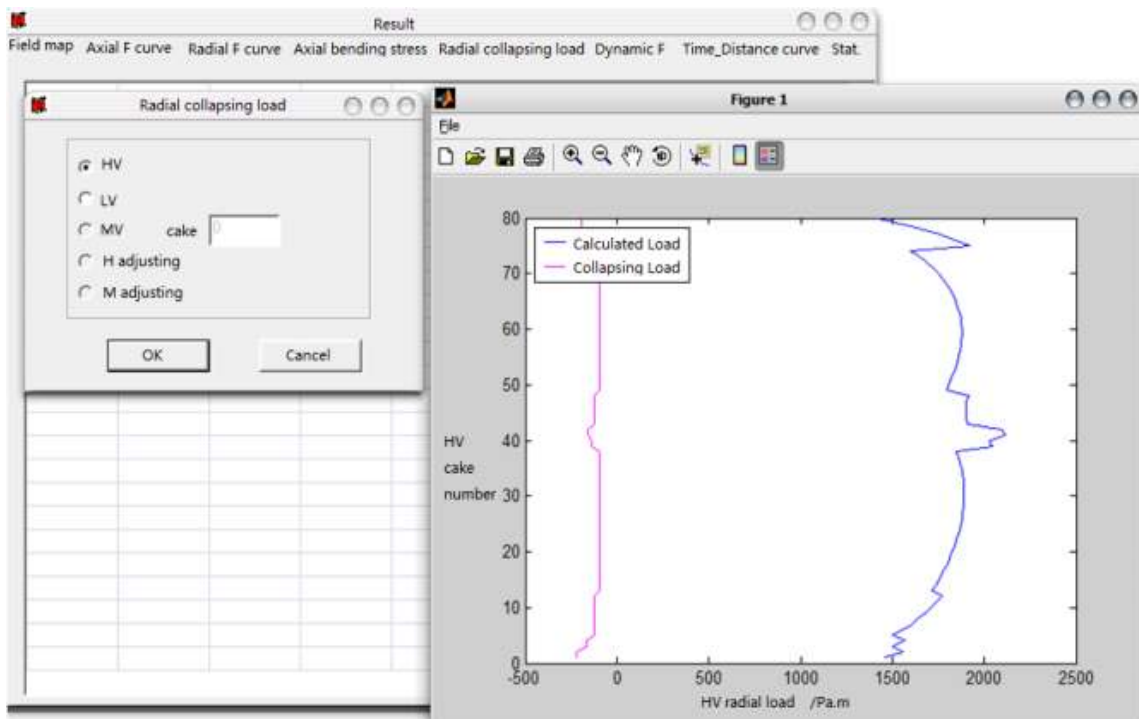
Result

Field map Axial F curve Radial F curve Axial bending stress Radial collapsing load Dynamic F Time_Distance curve Stat.

Radial collapsing load

HV
LV
MV cake 0
H adjusting
M adjusting

OK Cancel

Figure 1

File

Calculated Load
Collapsing Load

80
70
60
50
40
30
20
10
0

HV
cake
number

-500 0 500 1000 1500 2000 2500

HV radial load /Pa.m